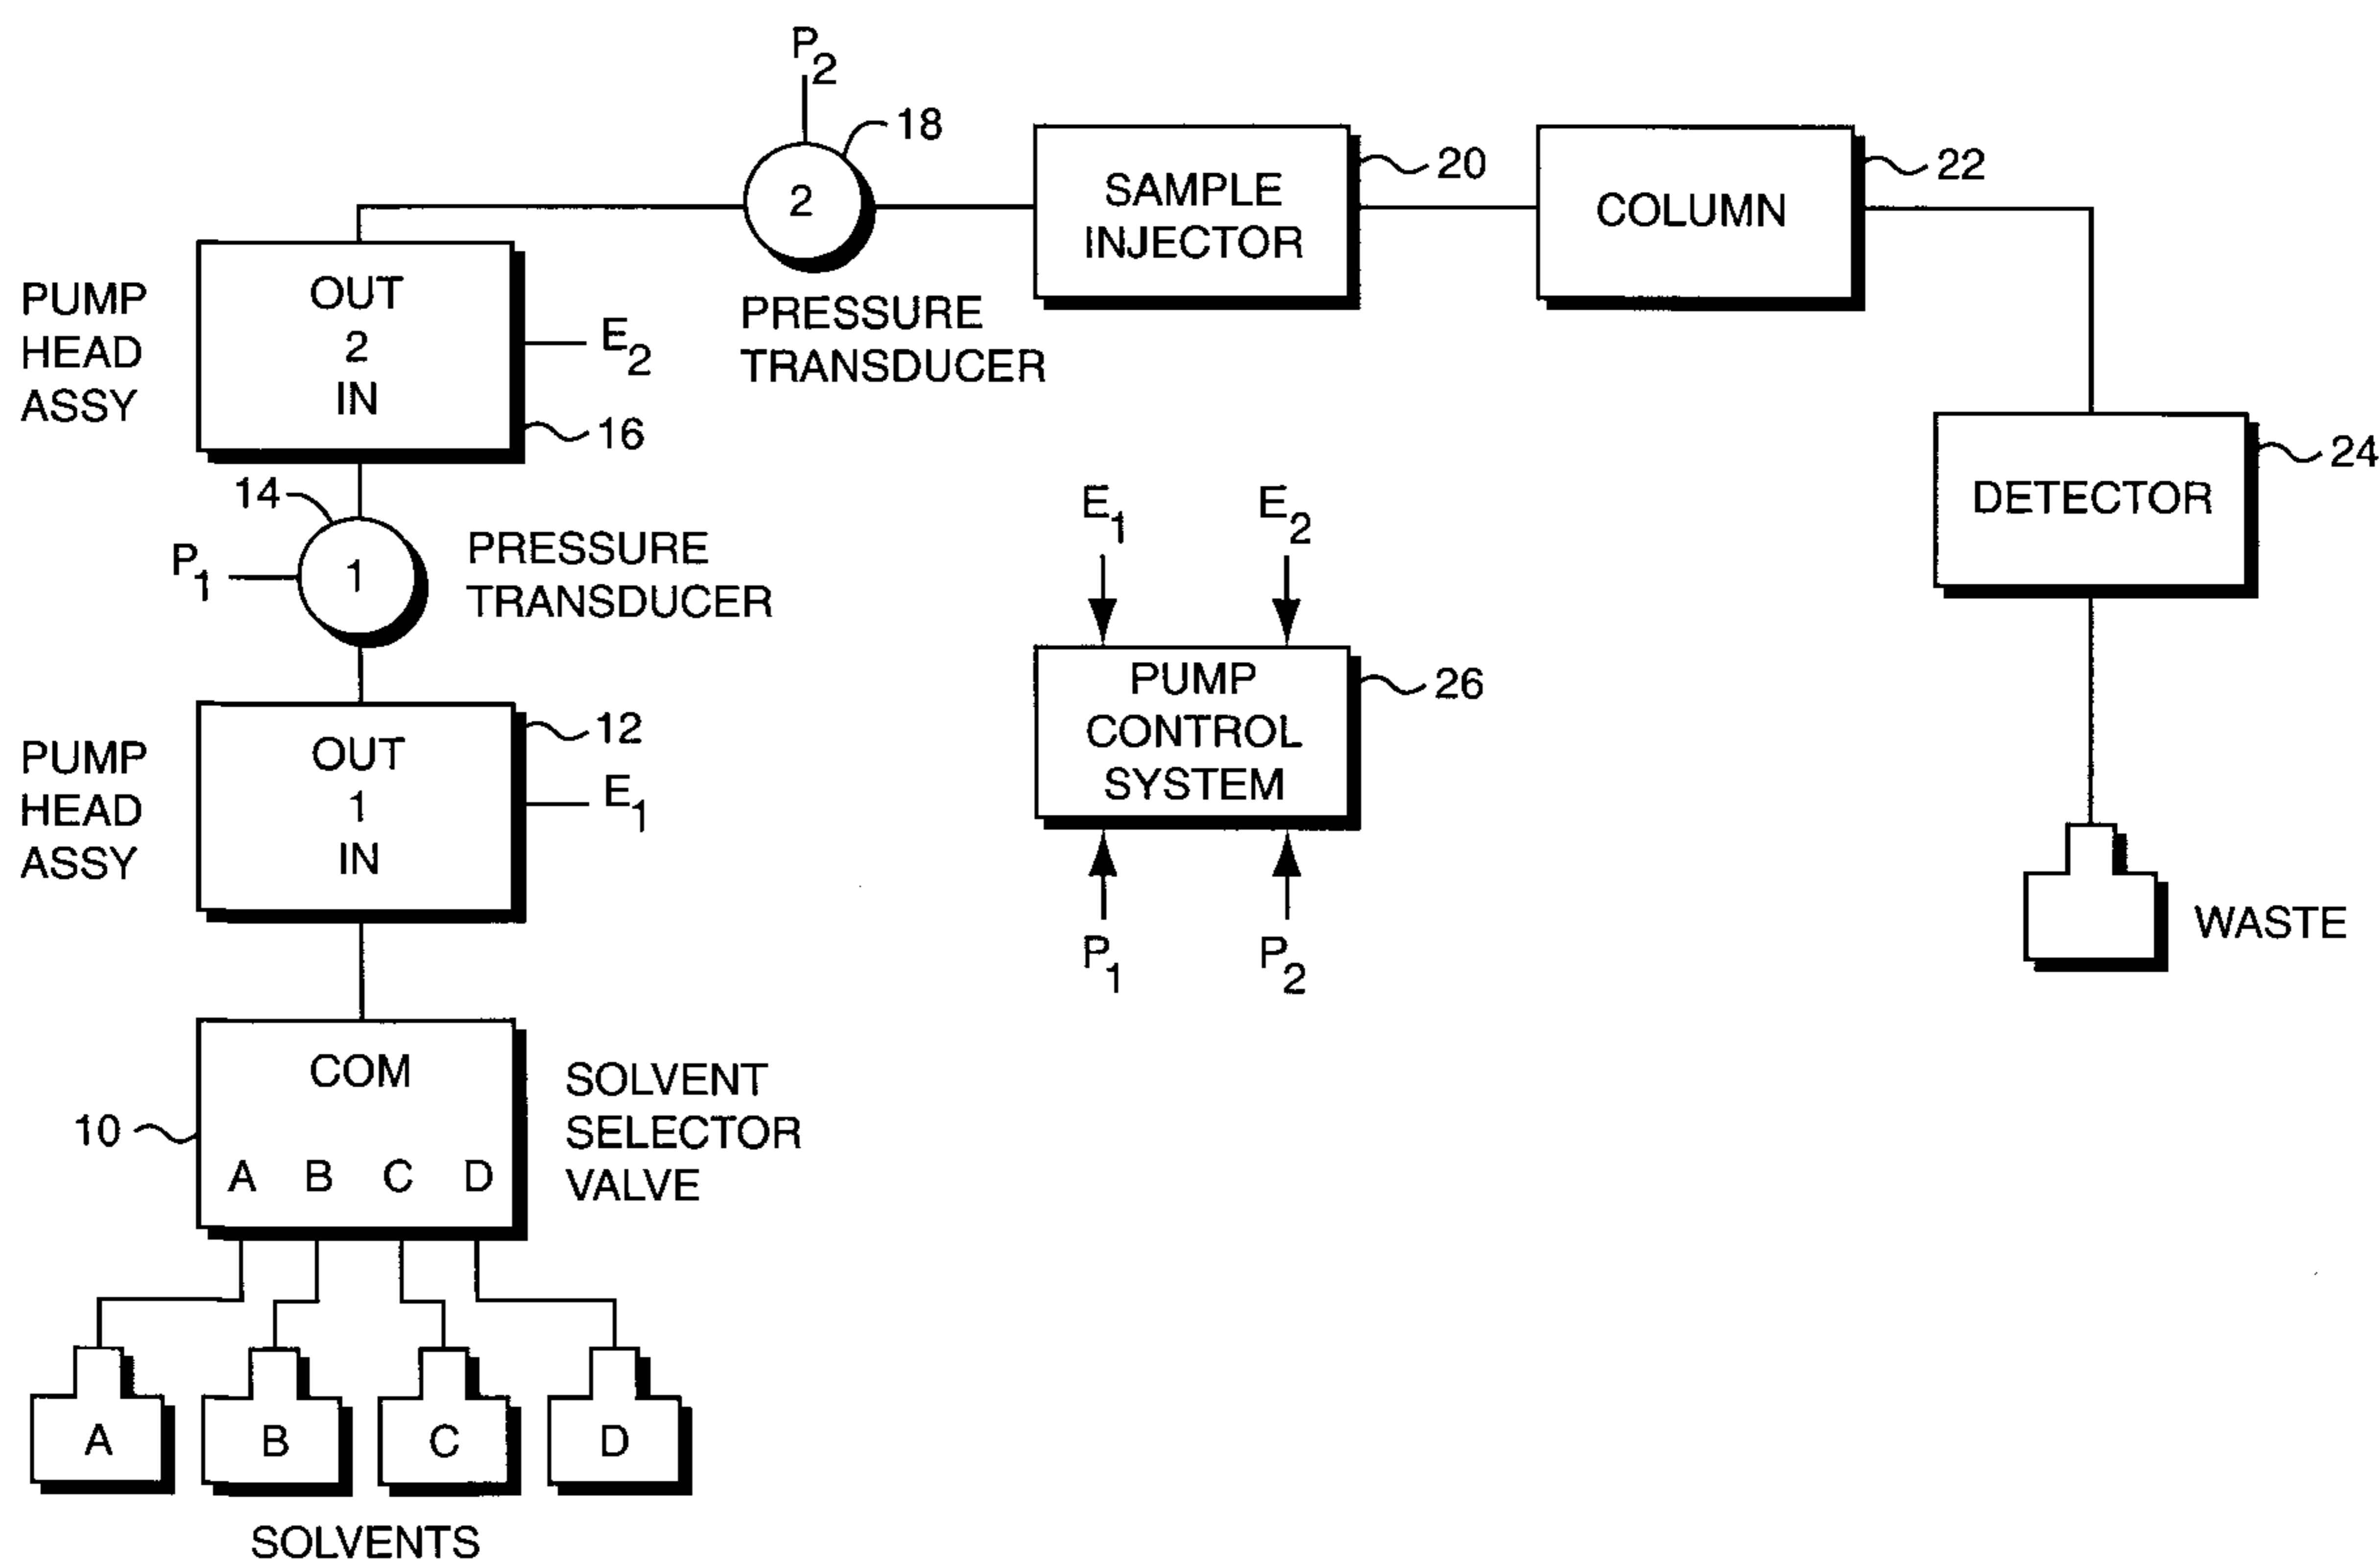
$P_2$

18

2

PRESSURE TRANSDUCER

SAMPLE INJECTOR

20

COLUMN

22

PUMP HEAD ASSY

OUT
2
IN

$E_2$

16

DETECTOR

24

14

$P_1$

1

PRESSURE TRANSDUCER

$E_1$

$E_2$

PUMP CONTROL SYSTEM

26

$P_1$

$P_2$

PUMP HEAD ASSY

OUT
1
IN

12

$E_1$

WASTE

COM

10

A B C D

SOLVENT SELECTOR VALVE

A

B

C

D

SOLVENTS